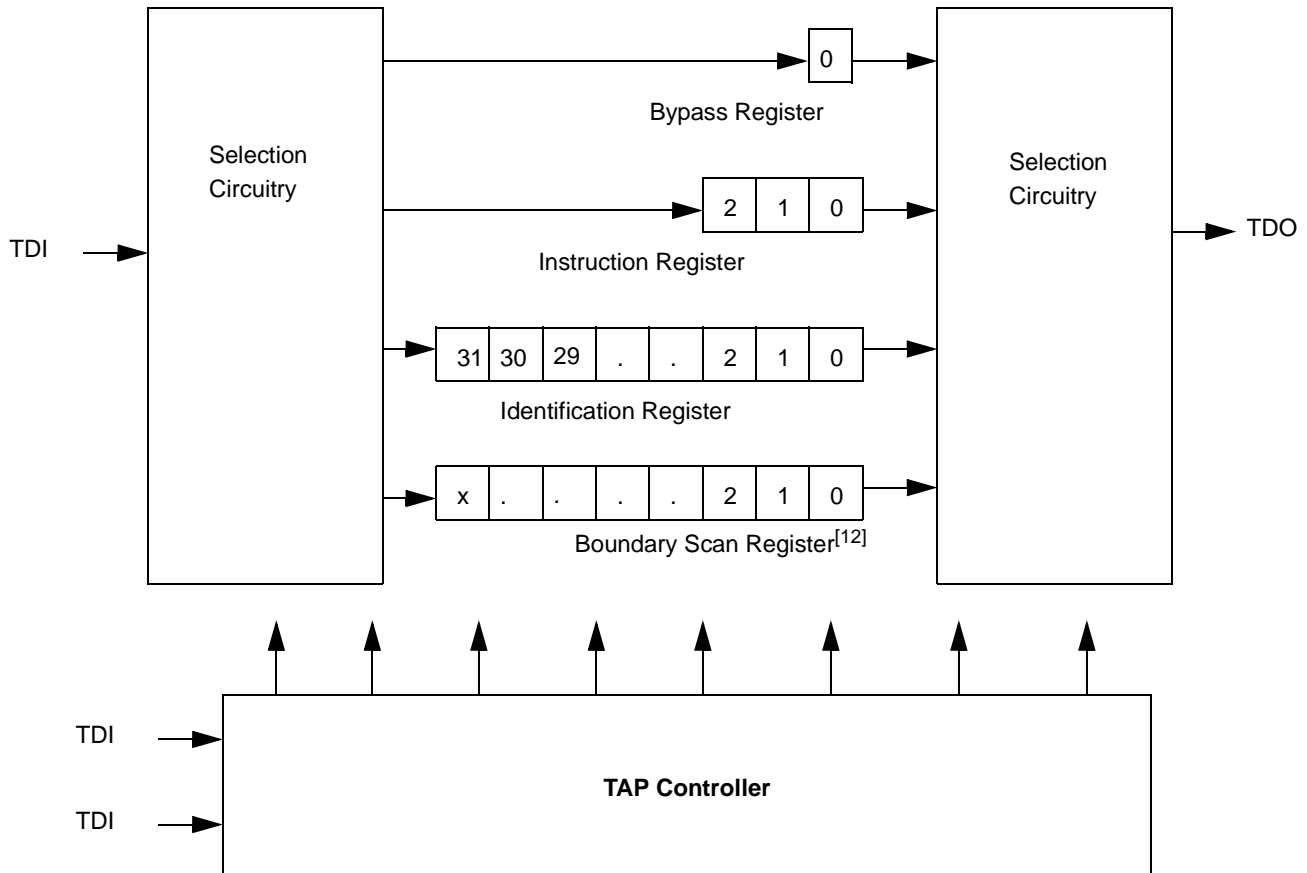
Selection Circuitry

0

Bypass Register

2 1 0

Instruction Register

31 30 29 . . 2 1 0

Identification Register

x . . . . 2 1 0

Boundary Scan Register$^{[12]}$

Selection Circuitry

TDI

TDO

TDI

TDI

TAP Controller